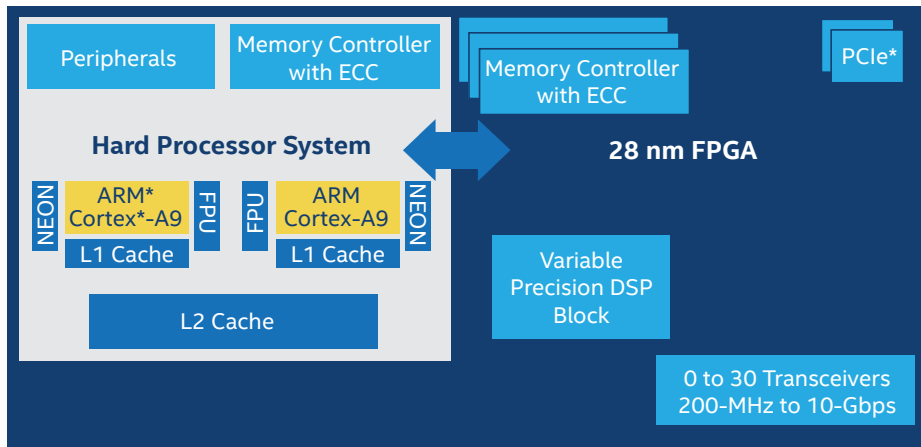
Peripherals

Memory Controller with ECC

Hard Processor System

NEON

ARM* Cortex*-A9

FPU

L1 Cache

FPU

ARM Cortex-A9

NEON

L1 Cache

L2 Cache

Memory Controller with ECC

PCIe*

28 nm FPGA

Variable Precision DSP Block

0 to 30 Transceivers 200-MHz to 10-Gbps